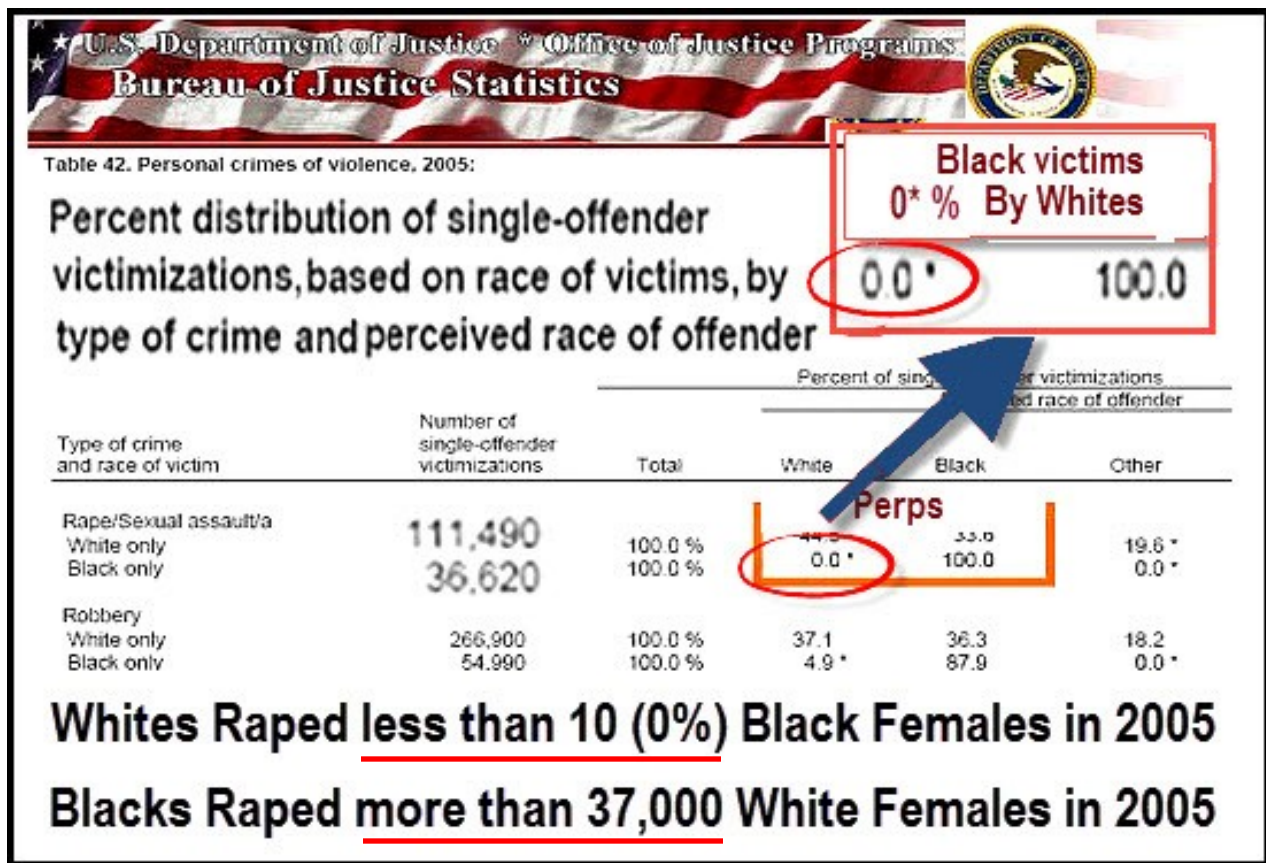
U.S. Department of Justice * Office of Justice Programs
Bureau of Justice Statistics

Table 42. Personal crimes of violence, 2005:

Black victims
0* % By Whites

Percent distribution of single-offender victimizations, based on race of victims, by type of crime and perceived race of offender

0.0 * 100.0

| Type of crime and race of victim | Number of single-offender victimizations | Total | White | Black | Other |
|---|---|---|---|---|---|
| Rape/Sexual assault/a | | | | | |
| White only | 111,490 | 100.0 % | 44.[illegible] | 33.6 | 19.6 * |
| Black only | 36,620 | 100.0 % | 0.0 * | 100.0 | 0.0 * |
| Robbery | | | | | |
| White only | 266,900 | 100.0 % | 37.1 | 36.3 | 18.2 |
| Black only | 54,990 | 100.0 % | 4.9 * | 87.9 | 0.0 * |

Percent of sing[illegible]r victimizations
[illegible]ed race of offender

Perps

Whites Raped less than 10 (0%) Black Females in 2005

Blacks Raped more than 37,000 White Females in 2005